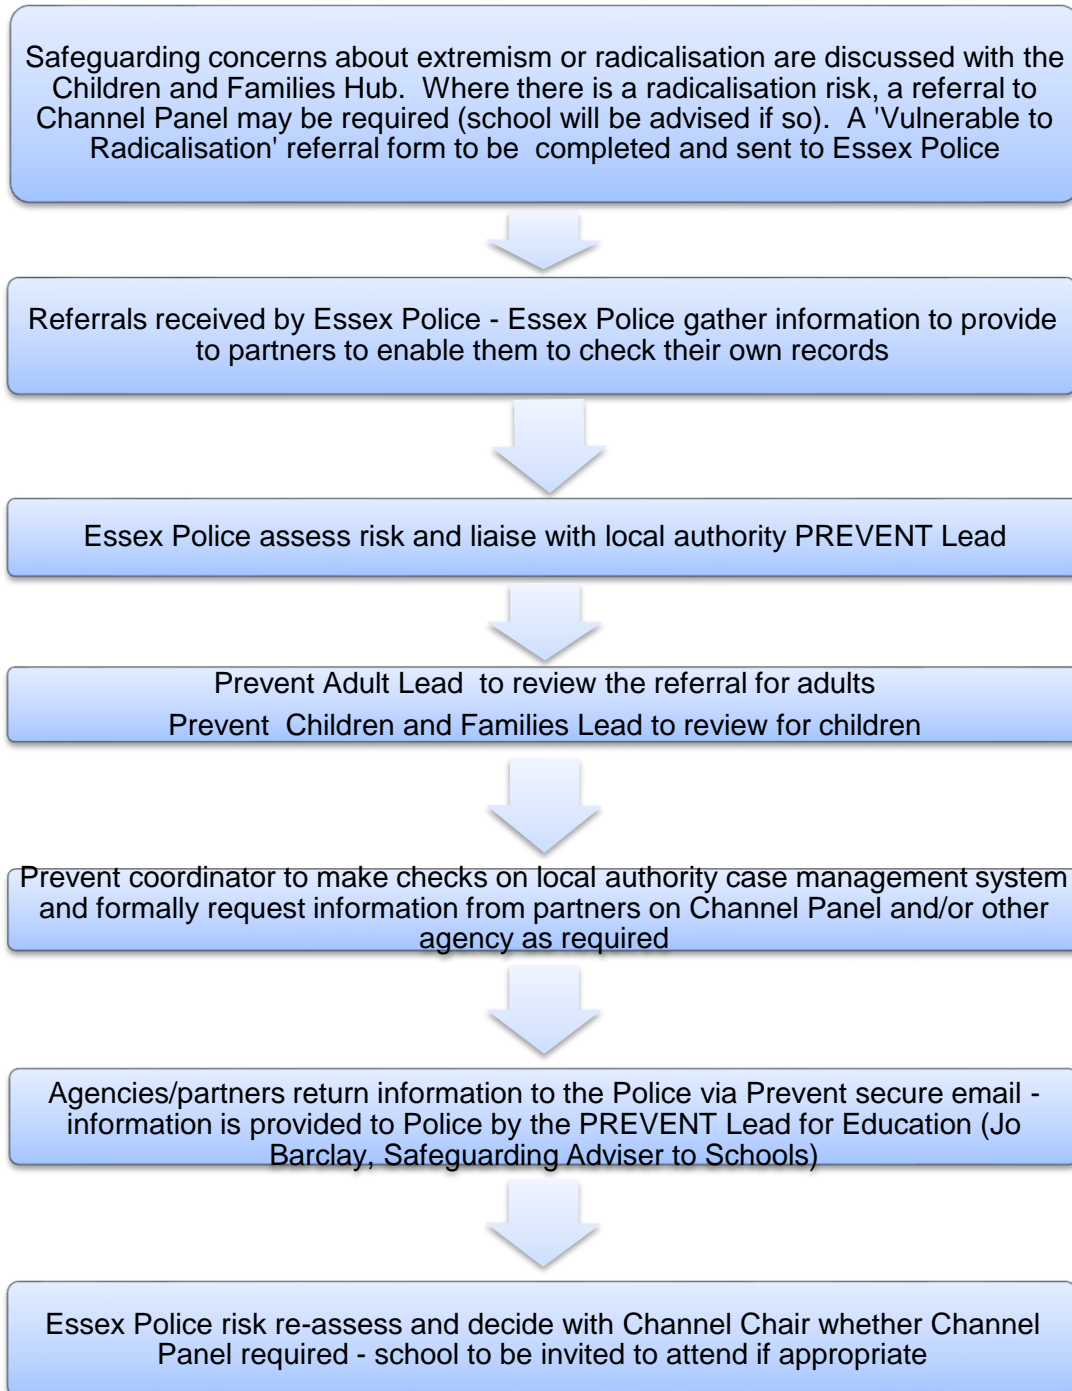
Safeguarding concerns about extremism or radicalisation are discussed with the Children and Families Hub. Where there is a radicalisation risk, a referral to Channel Panel may be required (school will be advised if so). A 'Vulnerable to Radicalisation' referral form to be completed and sent to Essex Police

Referrals received by Essex Police - Essex Police gather information to provide to partners to enable them to check their own records

Essex Police assess risk and liaise with local authority PREVENT Lead

Prevent Adult Lead to review the referral for adults

Prevent Children and Families Lead to review for children

Prevent coordinator to make checks on local authority case management system and formally request information from partners on Channel Panel and/or other agency as required

Agencies/partners return information to the Police via Prevent secure email - information is provided to Police by the PREVENT Lead for Education (Jo Barclay, Safeguarding Adviser to Schools)

Essex Police risk re-assess and decide with Channel Chair whether Channel Panel required - school to be invited to attend if appropriate